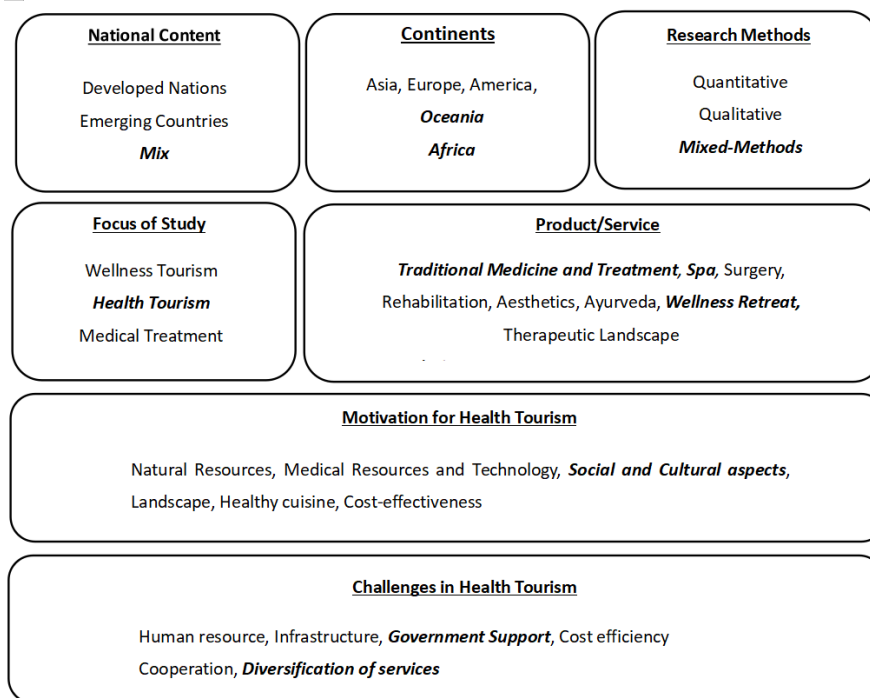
National Content

Developed Nations
Emerging Countries
Mix

Continents

Asia, Europe, America,
Oceania
Africa

Research Methods

Quantitative
Qualitative
Mixed-Methods

Focus of Study

Wellness Tourism
Health Tourism
Medical Treatment

Product/Service

Traditional Medicine and Treatment, Spa, Surgery, Rehabilitation, Aesthetics, Ayurveda, Wellness Retreat, Therapeutic Landscape

Motivation for Health Tourism

Natural Resources, Medical Resources and Technology, Social and Cultural aspects, Landscape, Healthy cuisine, Cost-effectiveness

Challenges in Health Tourism

Human resource, Infrastructure, Government Support, Cost efficiency
Cooperation, Diversification of services